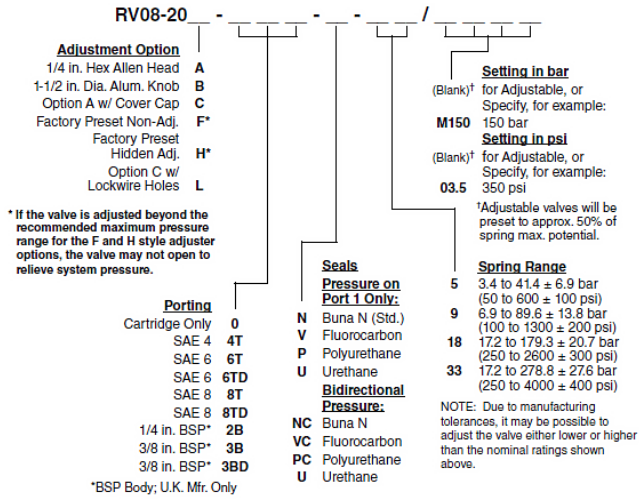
RV08-20__ - __ __ __ - __ - __ __ / __ __ __ __

Adjustment Option
1/4 in. Hex Allen Head **A**
1-1/2 in. Dia. Alum. Knob **B**
Option A w/ Cover Cap **C**
Factory Preset Non-Adj. **F***
Factory Preset Hidden Adj. **H***
Option C w/ Lockwire Holes **L**

* If the valve is adjusted beyond the recommended maximum pressure range for the F and H style adjuster options, the valve may not open to relieve system pressure.

Porting
Cartridge Only **0**
SAE 4 **4T**
SAE 6 **6T**
SAE 6 **6TD**
SAE 8 **8T**
SAE 8 **8TD**
1/4 in. BSP* **2B**
3/8 in. BSP* **3B**
3/8 in. BSP* **3BD**
*BSP Body; U.K. Mfr. Only

Seals
Pressure on Port 1 Only:
**N** Buna N (Std.)
**V** Fluorocarbon
**P** Polyurethane
**U** Urethane
Bidirectional Pressure:
**NC** Buna N
**VC** Fluorocarbon
**PC** Polyurethane
**U** Urethane

Setting in bar
(Blank)† for Adjustable, or Specify, for example:
**M150** 150 bar
Setting in psi
(Blank)† for Adjustable, or Specify, for example:
**03.5** 350 psi
†Adjustable valves will be preset to approx. 50% of spring max. potential.

Spring Range
**5** 3.4 to 41.4 ± 6.9 bar (50 to 600 ± 100 psi)
**9** 6.9 to 89.6 ± 13.8 bar (100 to 1300 ± 200 psi)
**18** 17.2 to 179.3 ± 20.7 bar (250 to 2600 ± 300 psi)
**33** 17.2 to 278.8 ± 27.6 bar (250 to 4000 ± 400 psi)

NOTE: Due to manufacturing tolerances, it may be possible to adjust the valve either lower or higher than the nominal ratings shown above.